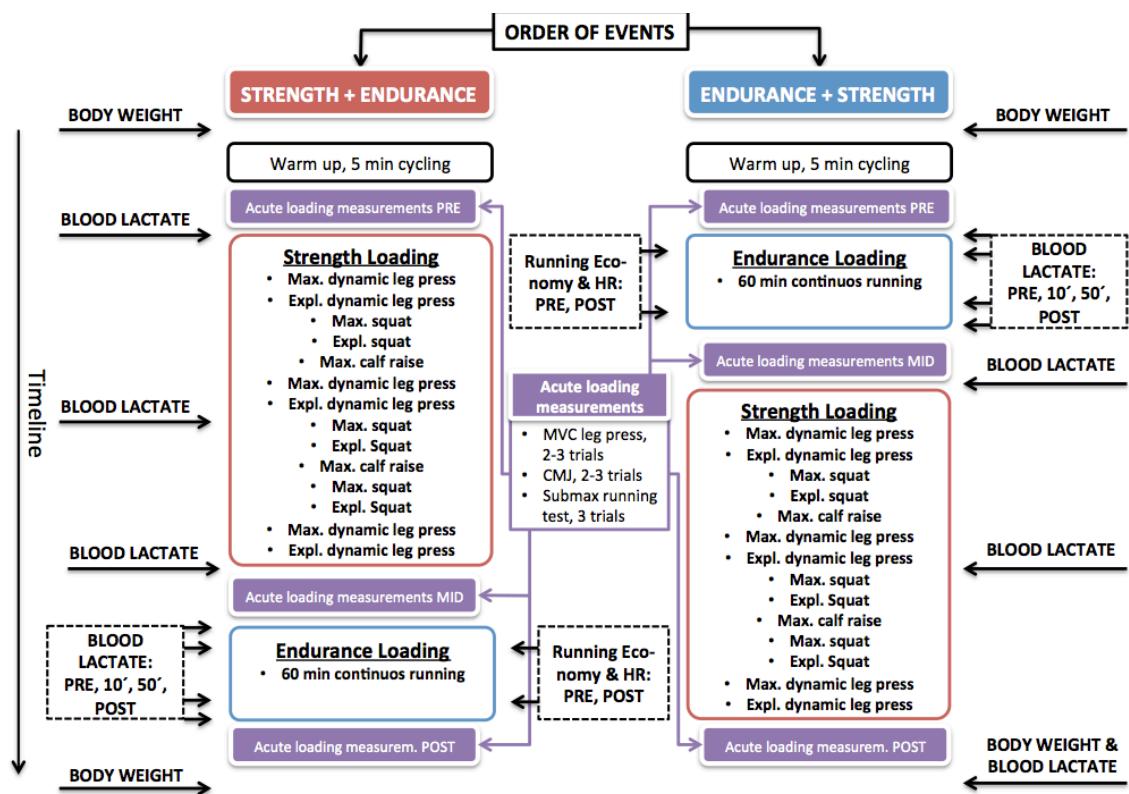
ORDER OF EVENTS

STRENGTH + ENDURANCE

BODY WEIGHT

Warm up, 5 min cycling

BLOOD LACTATE

Acute loading measurements PRE

Strength Loading
- Max. dynamic leg press
- Expl. dynamic leg press
- Max. squat
- Expl. squat
- Max. calf raise
- Max. dynamic leg press
- Expl. dynamic leg press
- Max. squat
- Expl. Squat
- Max. calf raise
- Max. squat
- Expl. Squat
- Max. dynamic leg press
- Expl. dynamic leg press

BLOOD LACTATE

BLOOD LACTATE

Acute loading measurements MID

BLOOD LACTATE: PRE, 10´, 50´, POST

Endurance Loading
- 60 min continuos running

Running Economy & HR: PRE, POST

Acute loading measurem. POST

BODY WEIGHT

Timeline

Running Economy & HR: PRE, POST

Acute loading measurements
- MVC leg press, 2-3 trials
- CMJ, 2-3 trials
- Submax running test, 3 trials

ENDURANCE + STRENGTH

BODY WEIGHT

Warm up, 5 min cycling

Acute loading measurements PRE

Endurance Loading
- 60 min continuos running

BLOOD LACTATE: PRE, 10´, 50´, POST

Acute loading measurements MID

BLOOD LACTATE

Strength Loading
- Max. dynamic leg press
- Expl. dynamic leg press
- Max. squat
- Expl. squat
- Max. calf raise
- Max. dynamic leg press
- Expl. dynamic leg press
- Max. squat
- Expl. Squat
- Max. calf raise
- Max. squat
- Expl. Squat
- Max. dynamic leg press
- Expl. dynamic leg press

BLOOD LACTATE

Acute loading measurem. POST

BODY WEIGHT & BLOOD LACTATE